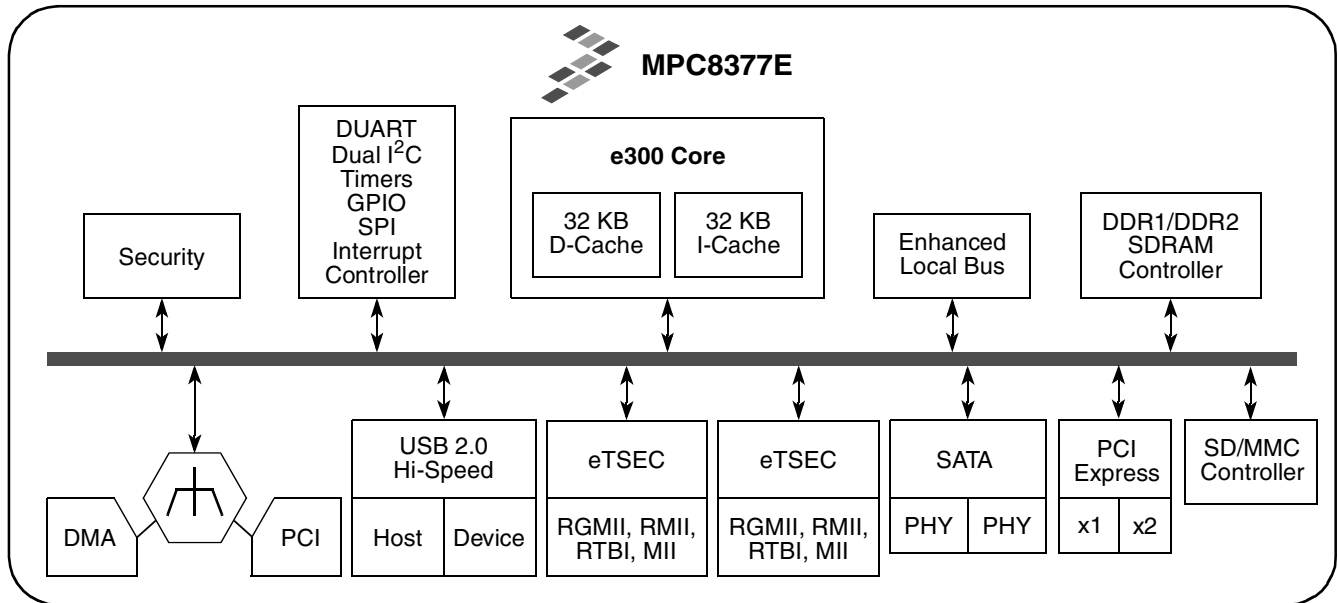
MPC8377E

DUART
Dual I$^2$C
Timers
GPIO
SPI
Interrupt
Controller

e300 Core

32 KB
D-Cache

32 KB
I-Cache

Security

Enhanced
Local Bus

DDR1/DDR2
SDRAM
Controller

DMA

PCI

USB 2.0
Hi-Speed

Host

Device

eTSEC

RGMII, RMII,
RTBI, MII

eTSEC

RGMII, RMII,
RTBI, MII

SATA

PHY

PHY

PCI
Express

x1

x2

SD/MMC
Controller